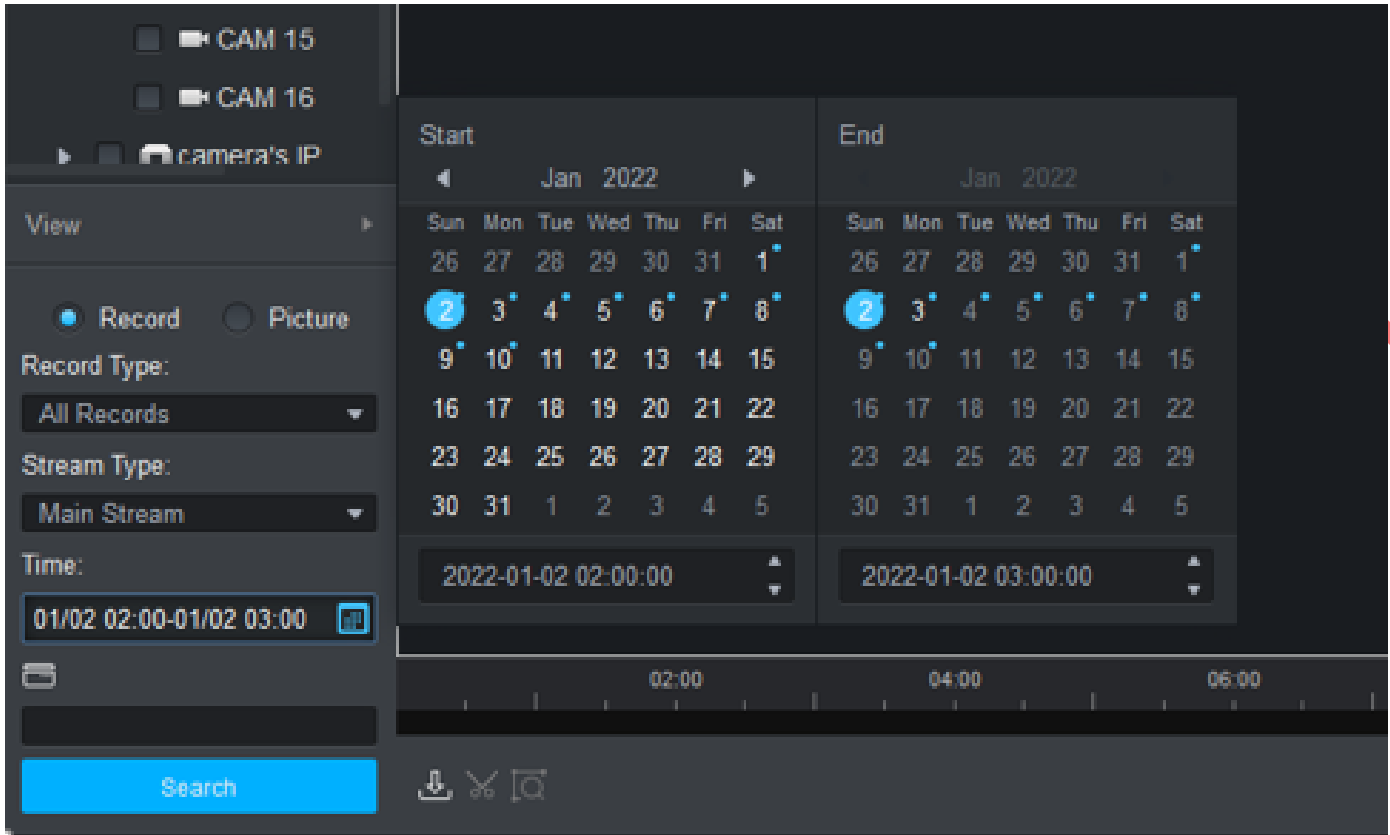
CAM 15
CAM 16
camera's IP

View

Record Picture
Record Type:
All Records
Stream Type:
Main Stream
Time:
01/02 02:00-01/02 03:00

Search

Start
Jan 2022

| Sun | Mon | Tue | Wed | Thu | Fri | Sat |
|---|---|---|---|---|---|---|
| 26 | 27 | 28 | 29 | 30 | 31 | 1 |
| 2 | 3 | 4 | 5 | 6 | 7 | 8 |
| 9 | 10 | 11 | 12 | 13 | 14 | 15 |
| 16 | 17 | 18 | 19 | 20 | 21 | 22 |
| 23 | 24 | 25 | 26 | 27 | 28 | 29 |
| 30 | 31 | 1 | 2 | 3 | 4 | 5 |

2022-01-02 02:00:00

End
Jan 2022

| Sun | Mon | Tue | Wed | Thu | Fri | Sat |
|---|---|---|---|---|---|---|
| 26 | 27 | 28 | 29 | 30 | 31 | 1 |
| 2 | 3 | 4 | 5 | 6 | 7 | 8 |
| 9 | 10 | 11 | 12 | 13 | 14 | 15 |
| 16 | 17 | 18 | 19 | 20 | 21 | 22 |
| 23 | 24 | 25 | 26 | 27 | 28 | 29 |
| 30 | 31 | 1 | 2 | 3 | 4 | 5 |

2022-01-02 03:00:00

02:00 04:00 06:00